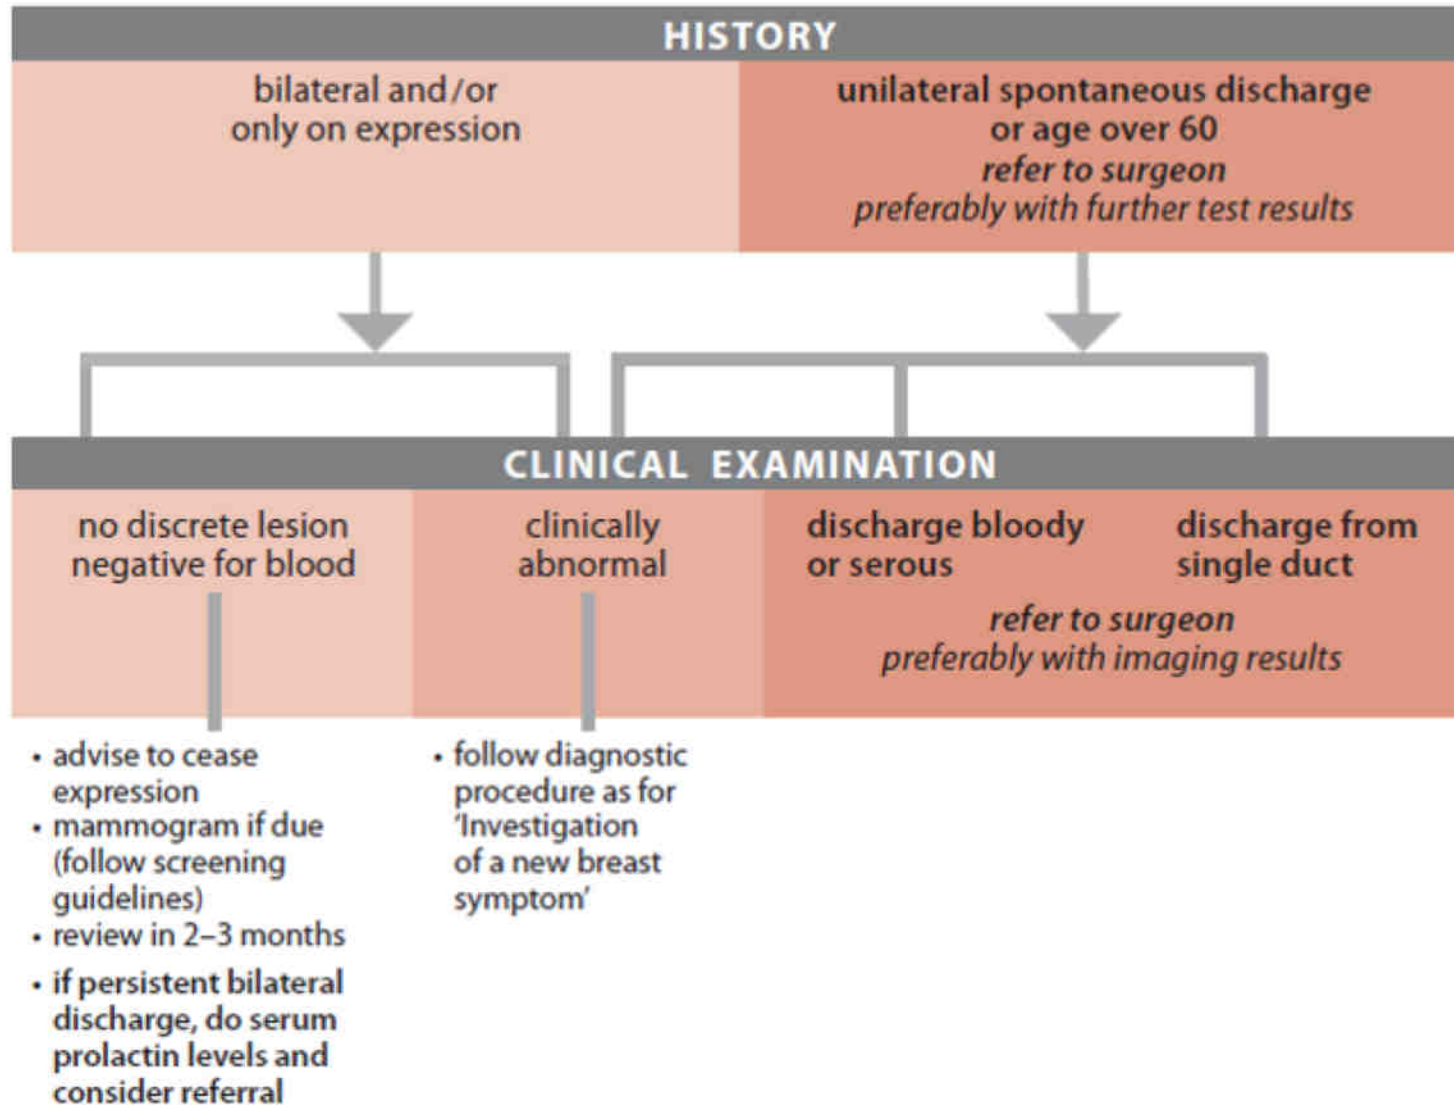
HISTORY

bilateral and/or only on expression

unilateral spontaneous discharge or age over 60
*refer to surgeon*
*preferably with further test results*

CLINICAL EXAMINATION

no discrete lesion negative for blood

clinically abnormal

discharge bloody or serous

discharge from single duct

*refer to surgeon*
*preferably with imaging results*

• advise to cease expression
• mammogram if due (follow screening guidelines)
• review in 2–3 months
• if persistent bilateral discharge, do serum prolactin levels and consider referral

• follow diagnostic procedure as for 'Investigation of a new breast symptom'